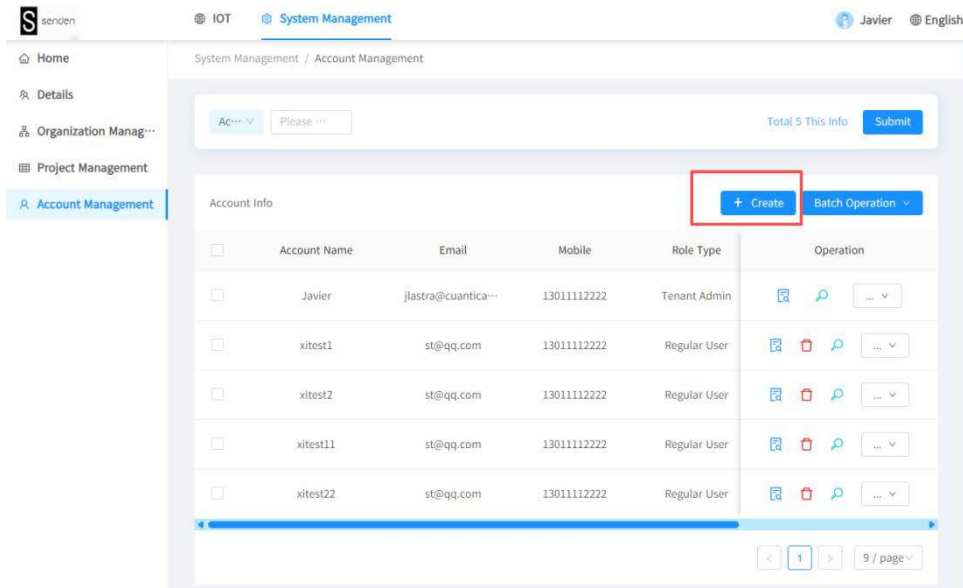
S senden

IOT System Management

Javier English

Home
Details
Organization Manag···
Project Management
Account Management

System Management / Account Management

Ac··· Please ···

Total 5 This Info Submit

Account Info

+ Create Batch Operation

| | Account Name | Email | Mobile | Role Type | Operation |
|---|---|---|---|---|---|
| | Javier | jlastra@cuantica··· | 13011112222 | Tenant Admin | ... |
| | xitest1 | st@qq.com | 13011112222 | Regular User | ... |
| | xitest2 | st@qq.com | 13011112222 | Regular User | ... |
| | xitest11 | st@qq.com | 13011112222 | Regular User | ... |
| | xitest22 | st@qq.com | 13011112222 | Regular User | ... |

< 1 > 9 / page